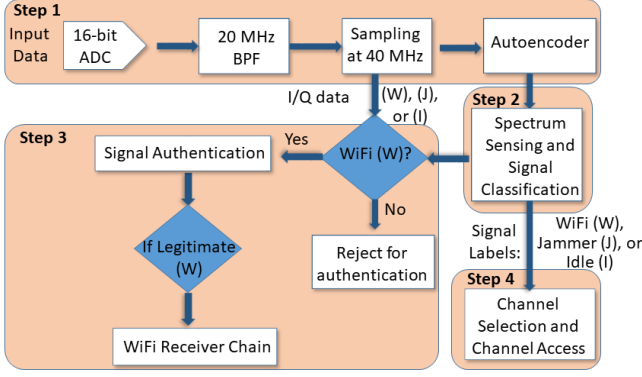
Step 1

Input Data

16-bit ADC

20 MHz BPF

Sampling at 40 MHz

Autoencoder

I/Q data

(W), (J), or (I)

Step 2

Spectrum Sensing and Signal Classification

Step 3

Yes

Signal Authentication

WiFi (W)?

No

If Legitimate (W)

Reject for authentication

Signal Labels:

WiFi (W), Jammer (J), or Idle (I)

Step 4

Channel Selection and Channel Access

WiFi Receiver Chain